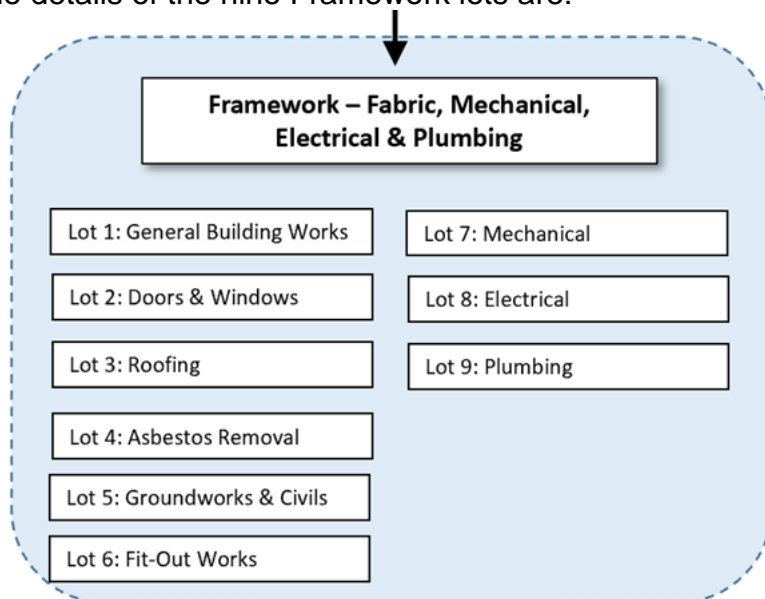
The details of the nine Framework lots are:

Framework – Fabric, Mechanical, Electrical & Plumbing

Lot 1: General Building Works
Lot 2: Doors & Windows
Lot 3: Roofing
Lot 4: Asbestos Removal
Lot 5: Groundworks & Civils
Lot 6: Fit-Out Works

Lot 7: Mechanical
Lot 8: Electrical
Lot 9: Plumbing